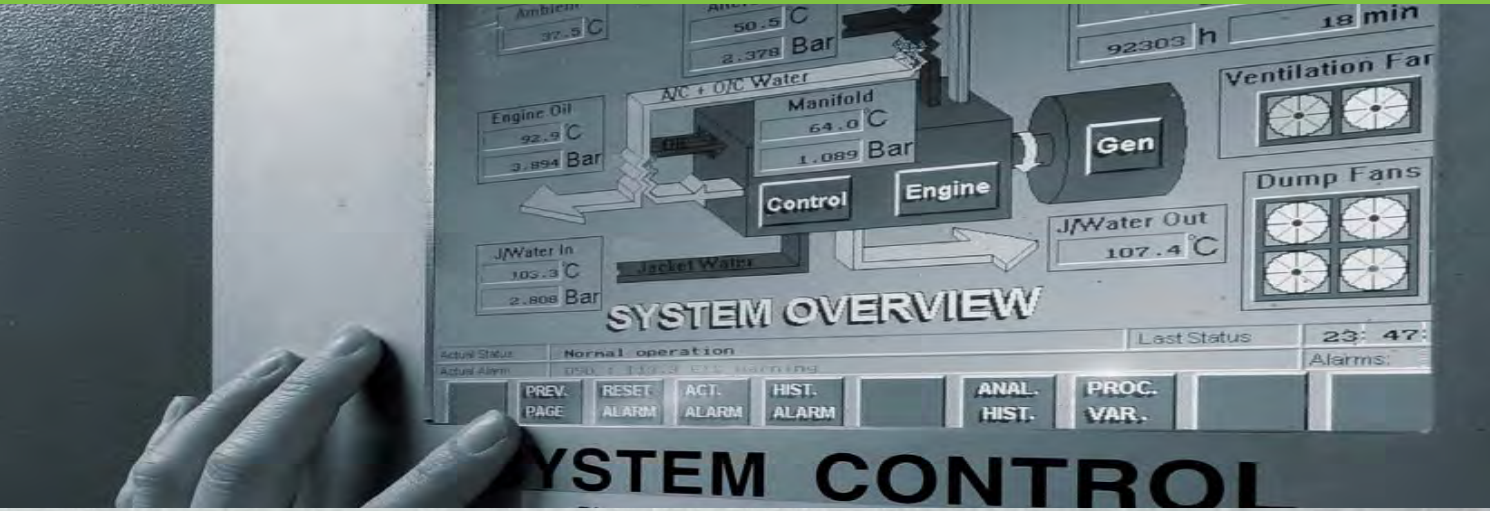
Ambient
37.5 C

50.5 C
2.378 Bar

92303 h
18 min

Ventilation Fa

A/C + O/C Water

Engine Oil
92.9 C
3.894 Bar

Manifold
64.0 C
1.089 Bar

Oil

Gen

Control
Engine

Dump Fans

J/Water Out
107.4 C

J/Water In
103.3 C
2.808 Bar

Jacket Water

SYSTEM OVERVIEW

Last Status
23: 47:

Actual Status
Normal operation
Actual Alarm
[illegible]
Alarms:

PREV. PAGE
RESET ALARM
ACT. ALARM
HIST. ALARM
ANAL. HIST.
PROC. VAR.

YSTEM CONTROL